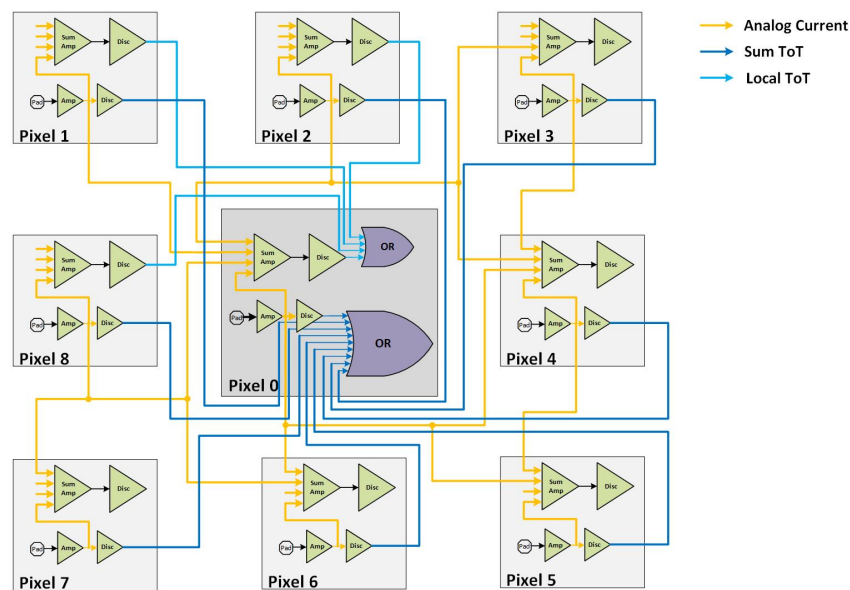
Analog Current
Sum ToT
Local ToT

Sum Amp
Disc
Pad
Amp
Disc
Pixel 1

Sum Amp
Disc
Pad
Amp
Disc
Pixel 2

Sum Amp
Disc
Pad
Amp
Disc
Pixel 3

Sum Amp
Disc
Pad
Amp
Disc
Pixel 8

Sum Amp
Disc
OR
Pad
Amp
Disc
OR
Pixel 0

Sum Amp
Disc
Pad
Amp
Disc
Pixel 4

Sum Amp
Disc
Pad
Amp
Disc
Pixel 7

Sum Amp
Disc
Pad
Amp
Disc
Pixel 6

Sum Amp
Disc
Pad
Amp
Disc
Pixel 5